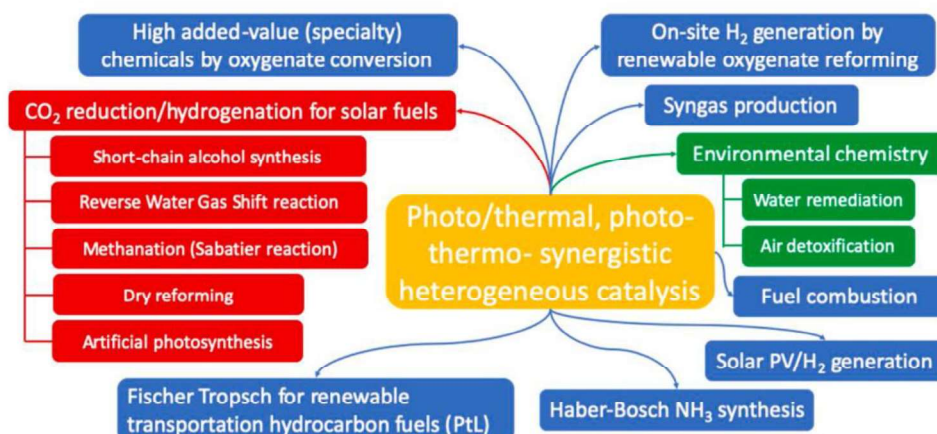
High added-value (specialty) chemicals by oxygenate conversion

On-site $H_2$ generation by renewable oxygenate reforming

$CO_2$ reduction/hydrogenation for solar fuels

Short-chain alcohol synthesis

Reverse Water Gas Shift reaction

Methanation (Sabatier reaction)

Dry reforming

Artificial photosynthesis

Syngas production

Environmental chemistry

Water remediation

Air detoxification

Photo/thermal, photo-thermo- synergistic heterogeneous catalysis

Fuel combustion

Solar PV/$H_2$ generation

Fischer Tropsch for renewable transportation hydrocarbon fuels (PtL)

Haber-Bosch $NH_3$ synthesis